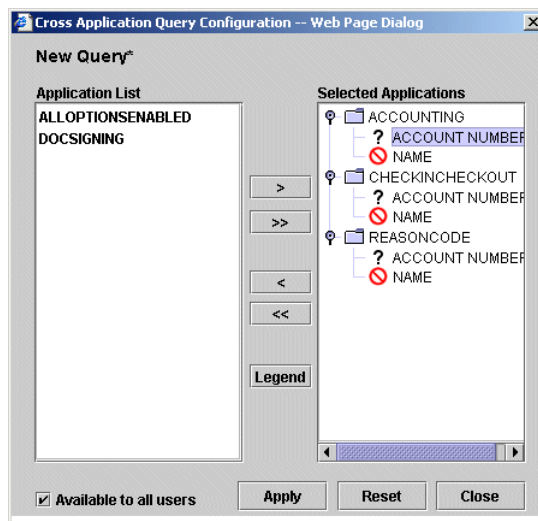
Cross Application Query Configuration -- Web Page Dialog

New Query*

Application List
ALLOPTIONSENABLED
DOCSIGNING

Selected Applications
ACCOUNTING
? ACCOUNT NUMBEF
NAME
CHECKINCHECKOUT
? ACCOUNT NUMBEF
NAME
REASONCODE
? ACCOUNT NUMBEF
NAME

>
>>
<
<<
Legend

Available to all users
Apply
Reset
Close